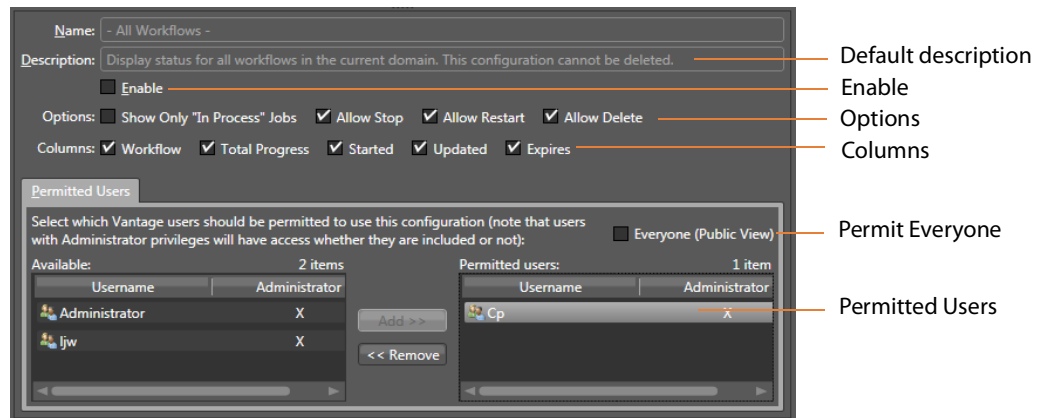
Name: - All Workflows -

Description: Display status for all workflows in the current domain. This configuration cannot be deleted.

Default description

Enable

Enable

Options: Show Only "In Process" Jobs Allow Stop Allow Restart Allow Delete

Options

Columns: Workflow Total Progress Started Updated Expires

Columns

Permitted Users

Select which Vantage users should be permitted to use this configuration (note that users with Administrator privileges will have access whether they are included or not):

Everyone (Public View)

Permit Everyone

Available: 2 items

| Username | Administrator |
|---|---|
| Administrator | X |
| ljw | X |

Add >>

<< Remove

Permitted users: 1 item

| Username | Administrator |
|---|---|
| Cp | X |

Permitted Users